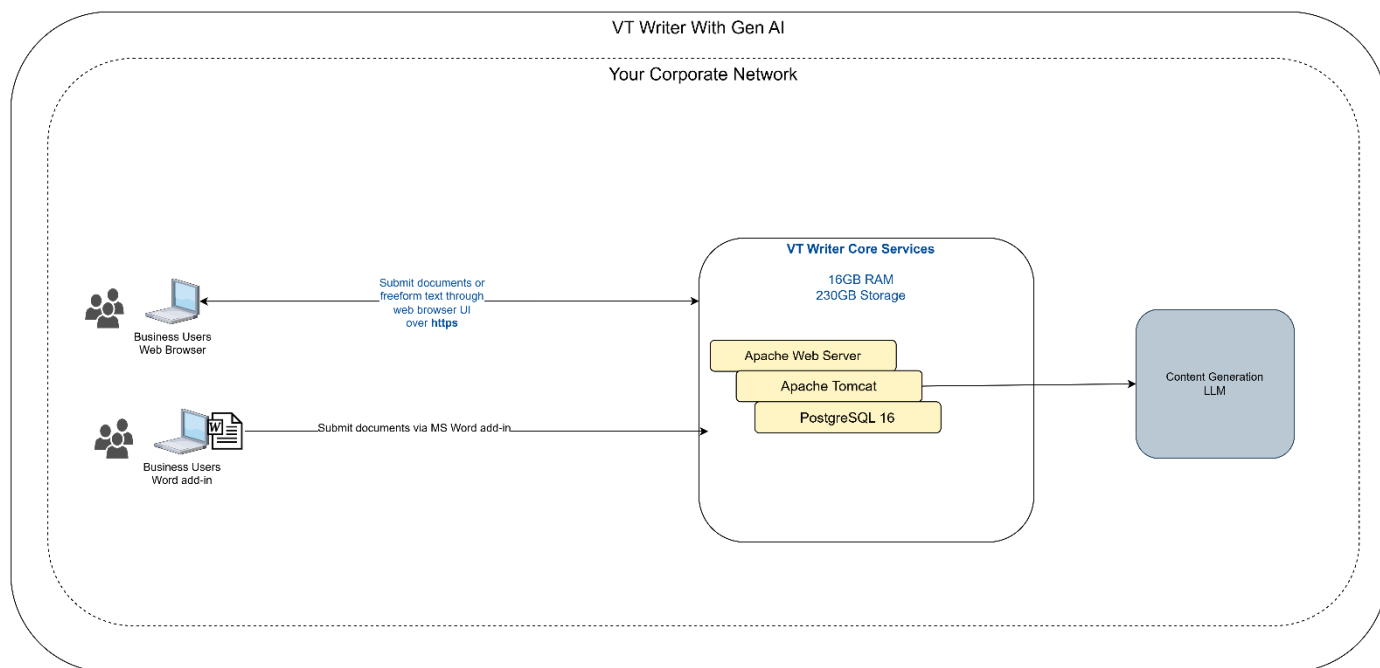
VT Writer With Gen AI

Your Corporate Network

Business Users
Web Browser

Submit documents or freeform text through web browser UI over **https**

Business Users
Word add-in

W

Submit documents via MS Word add-in

VT Writer Core Services

16GB RAM
230GB Storage

Apache Web Server

Apache Tomcat

PostgreSQL 16

Content Generation LLM